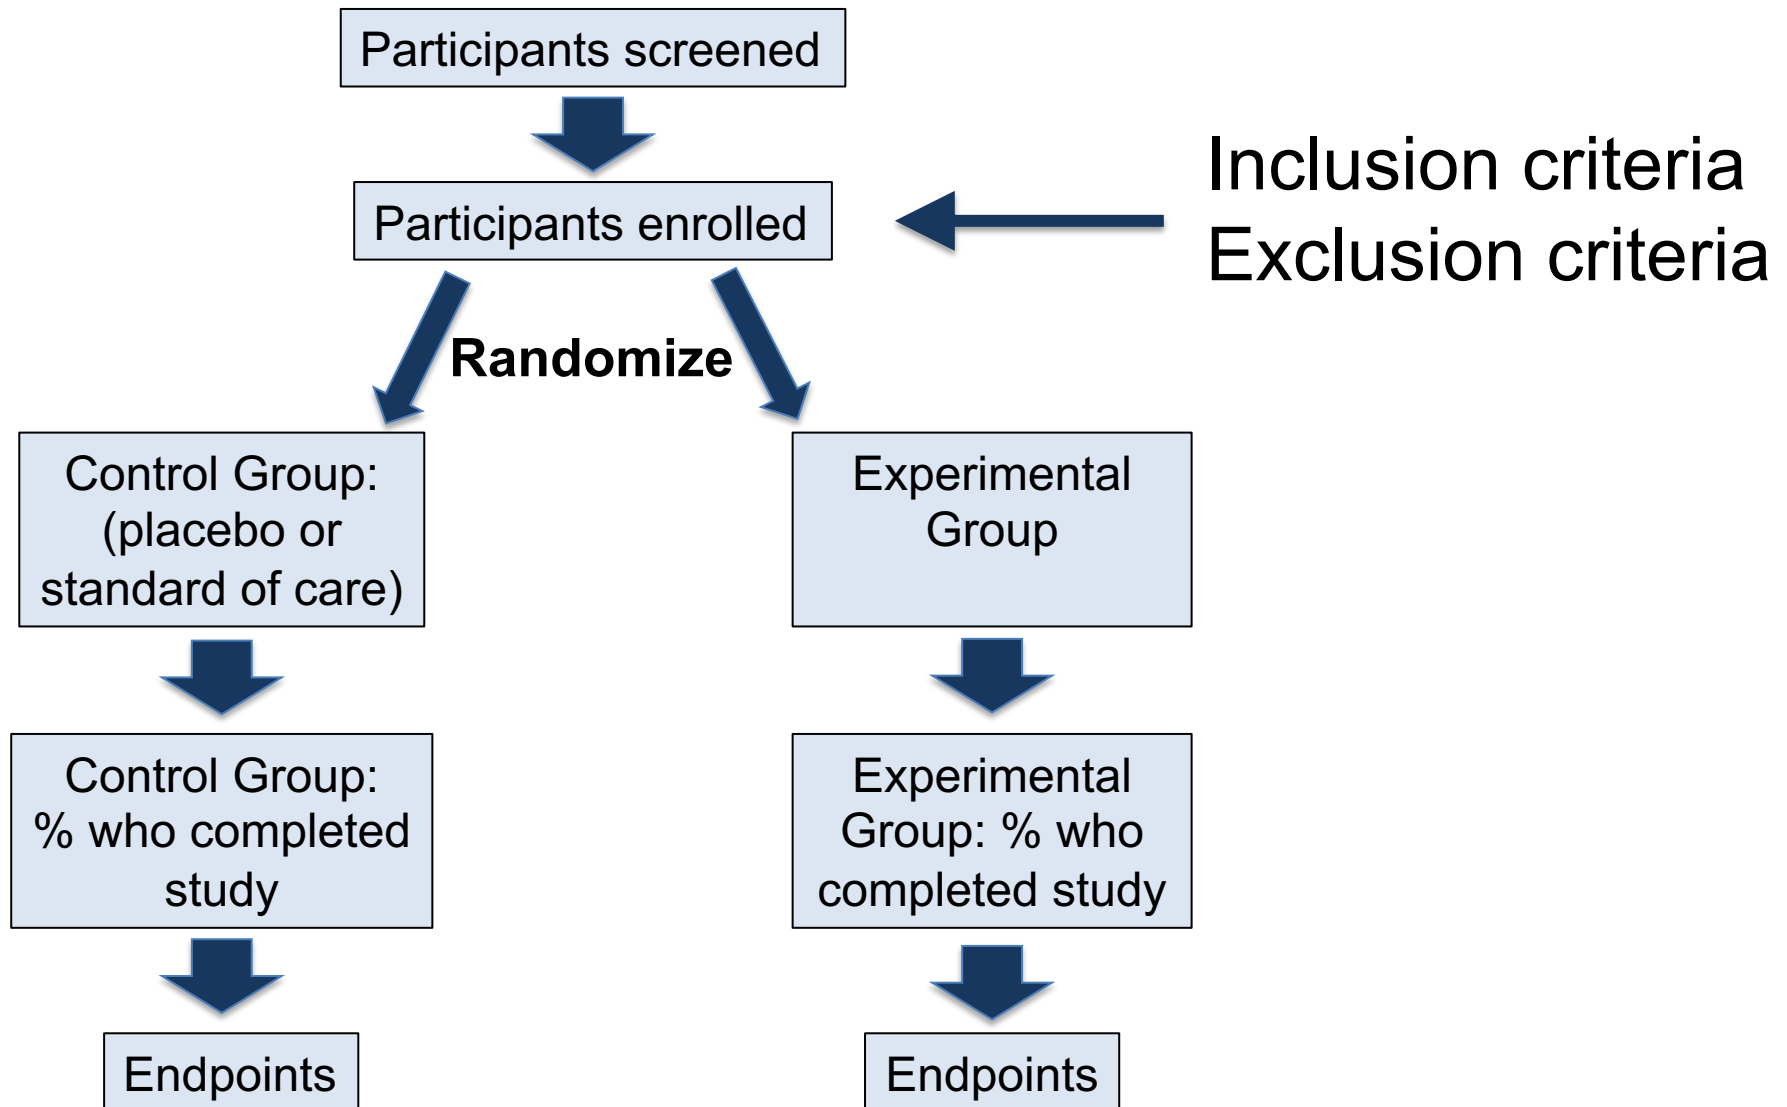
Participants screened

Participants enrolled

Inclusion criteria
Exclusion criteria

Randomize

Control Group: (placebo or standard of care)

Experimental Group

Control Group: % who completed study

Experimental Group: % who completed study

Endpoints

Endpoints